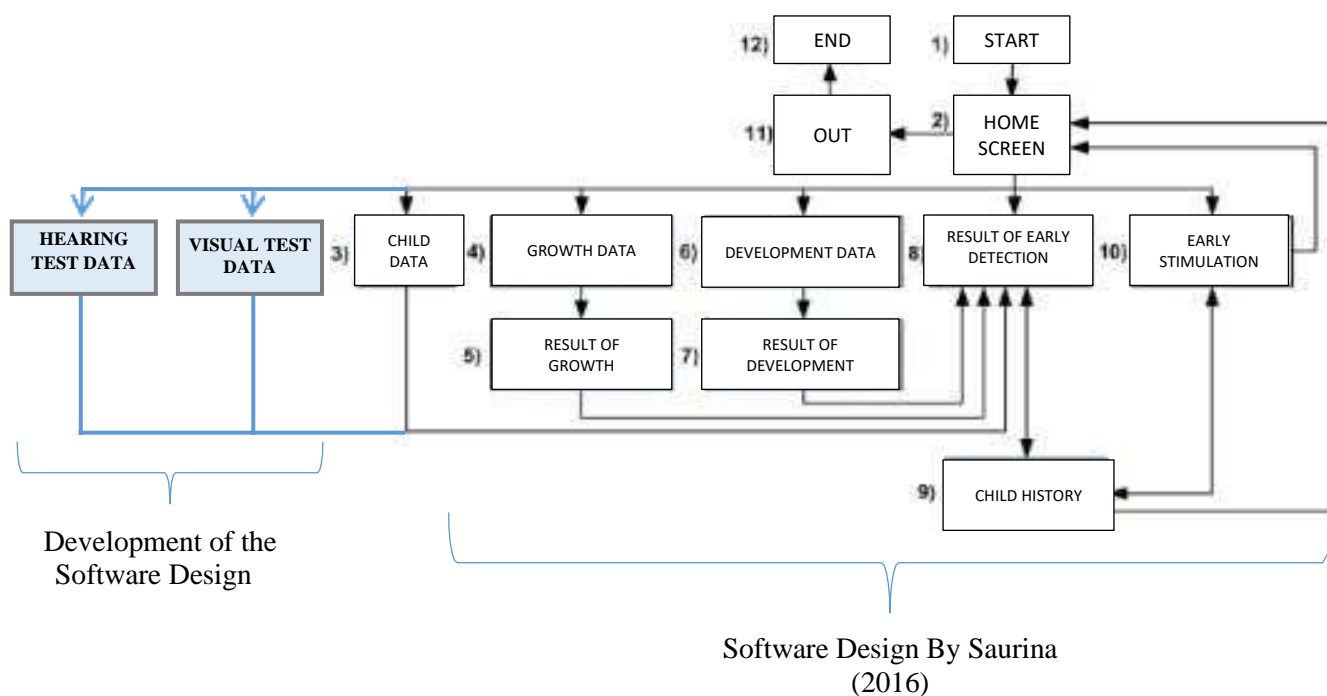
12) END

1) START

11) OUT

2) HOME SCREEN

HEARING TEST DATA

VISUAL TEST DATA

3) CHILD DATA

4) GROWTH DATA

6) DEVELOPMENT DATA

8) RESULT OF EARLY DETECTION

10) EARLY STIMULATION

5) RESULT OF GROWTH

7) RESULT OF DEVELOPMENT

9) CHILD HISTORY

Development of the Software Design

Software Design By Saurina (2016)